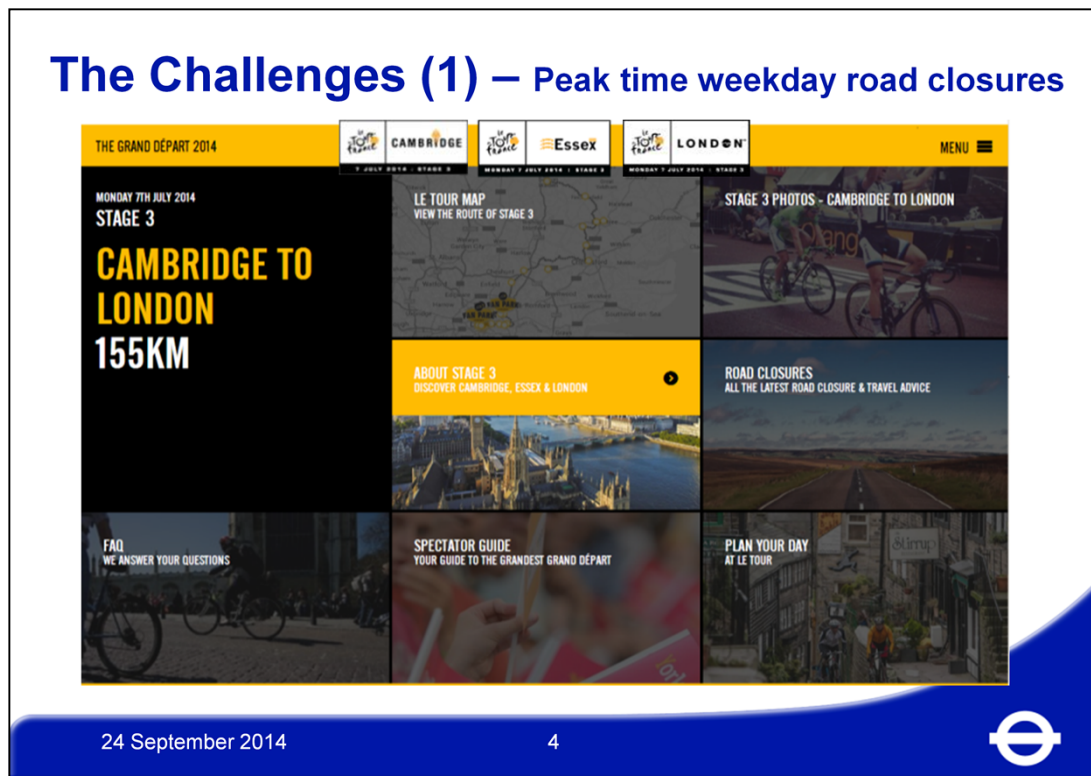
The Challenges (1) – Peak time weekday road closures

THE GRAND DÉPART 2014

Le Tour de France CAMBRIDGE 7 JULY 2014 : STAGE 3

Le Tour de France Essex MONDAY 7 JULY 2014 : STAGE 3

Le Tour de France LONDON MONDAY 7 JULY 2014 : STAGE 3

MENU

MONDAY 7TH JULY 2014
STAGE 3
CAMBRIDGE TO LONDON
155KM

LE TOUR MAP
VIEW THE ROUTE OF STAGE 3

STAGE 3 PHOTOS - CAMBRIDGE TO LONDON

ABOUT STAGE 3
DISCOVER CAMBRIDGE, ESSEX & LONDON

ROAD CLOSURES
ALL THE LATEST ROAD CLOSURE & TRAVEL ADVICE

FAQ
WE ANSWER YOUR QUESTIONS

SPECTATOR GUIDE
YOUR GUIDE TO THE GRANDEST GRAND DÉPART

PLAN YOUR DAY
AT LE TOUR

24 September 2014

4